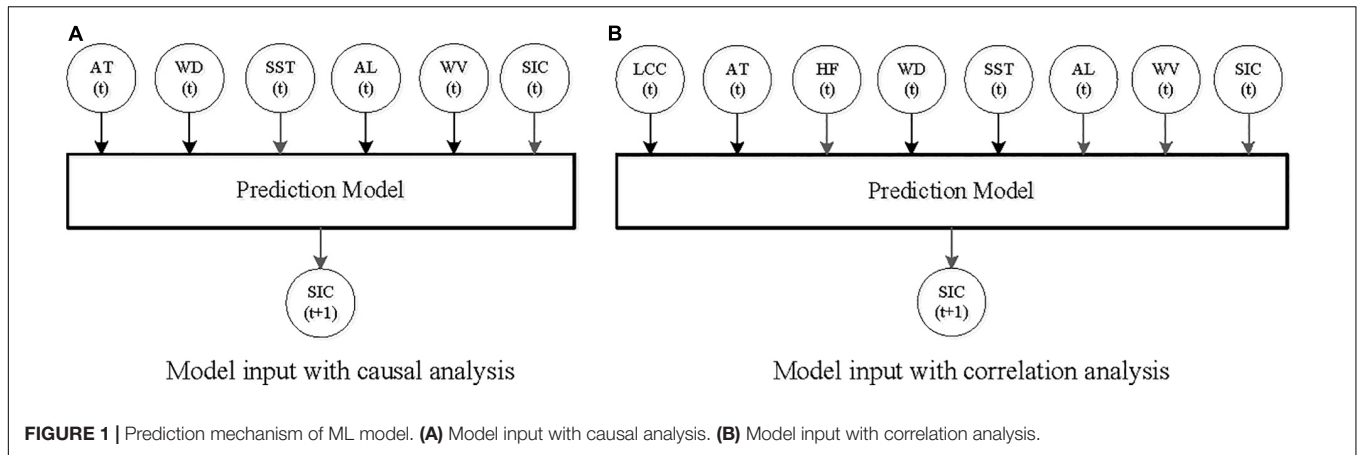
A

AT (t)

WD (t)

SST (t)

AL (t)

WV (t)

SIC (t)

Prediction Model

SIC (t+1)

Model input with causal analysis

B

LCC (t)

AT (t)

HF (t)

WD (t)

SST (t)

AL (t)

WV (t)

SIC (t)

Prediction Model

SIC (t+1)

Model input with correlation analysis

FIGURE 1 | Prediction mechanism of ML model. (A) Model input with causal analysis. (B) Model input with correlation analysis.